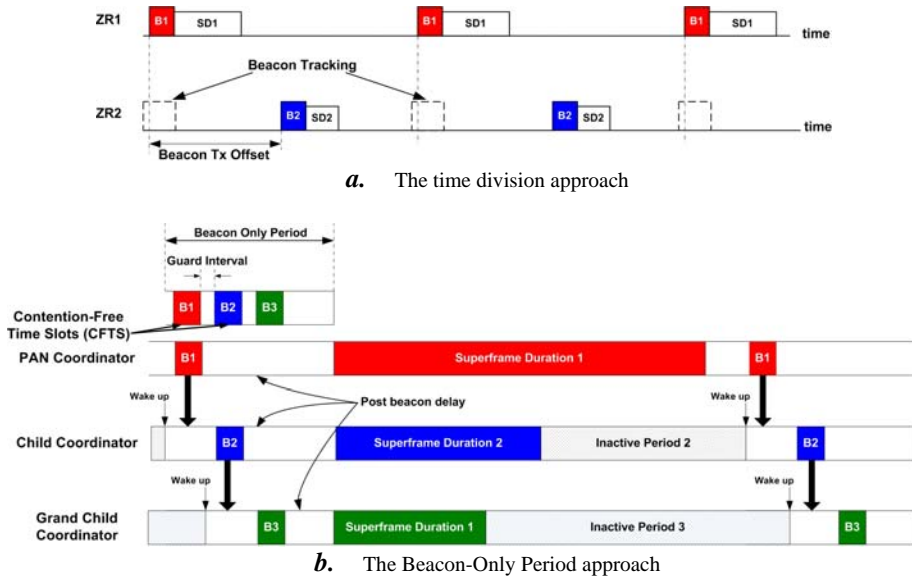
ZR1
B1 SD1
B1 SD1
B1 SD1
time

Beacon Tracking

ZR2
B2 SD2
B2 SD2
time

Beacon Tx Offset

*a.* The time division approach

Beacon Only Period
Guard Interval

Contention-Free Time Slots (CFTS)
B1 B2 B3

PAN Coordinator
B1
Superframe Duration 1
B1

Wake up
Post beacon delay
Wake up

Child Coordinator
B2
Superframe Duration 2
Inactive Period 2
B2

Wake up
Wake up

Grand Child Coordinator
B3
Superframe Duration 1
Inactive Period 3
B3

*b.* The Beacon-Only Period approach